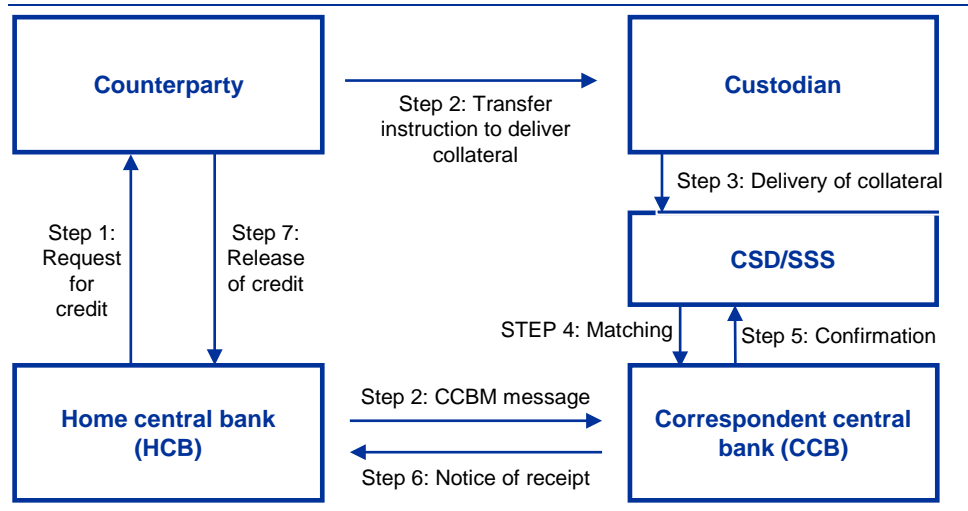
Counterparty

Step 2: Transfer instruction to deliver collateral

Custodian

Step 3: Delivery of collateral

Step 1: Request for credit

Step 7: Release of credit

CSD/SSS

STEP 4: Matching

Step 5: Confirmation

Step 2: CCBM message

Home central bank (HCB)

Correspondent central bank (CCB)

Step 6: Notice of receipt